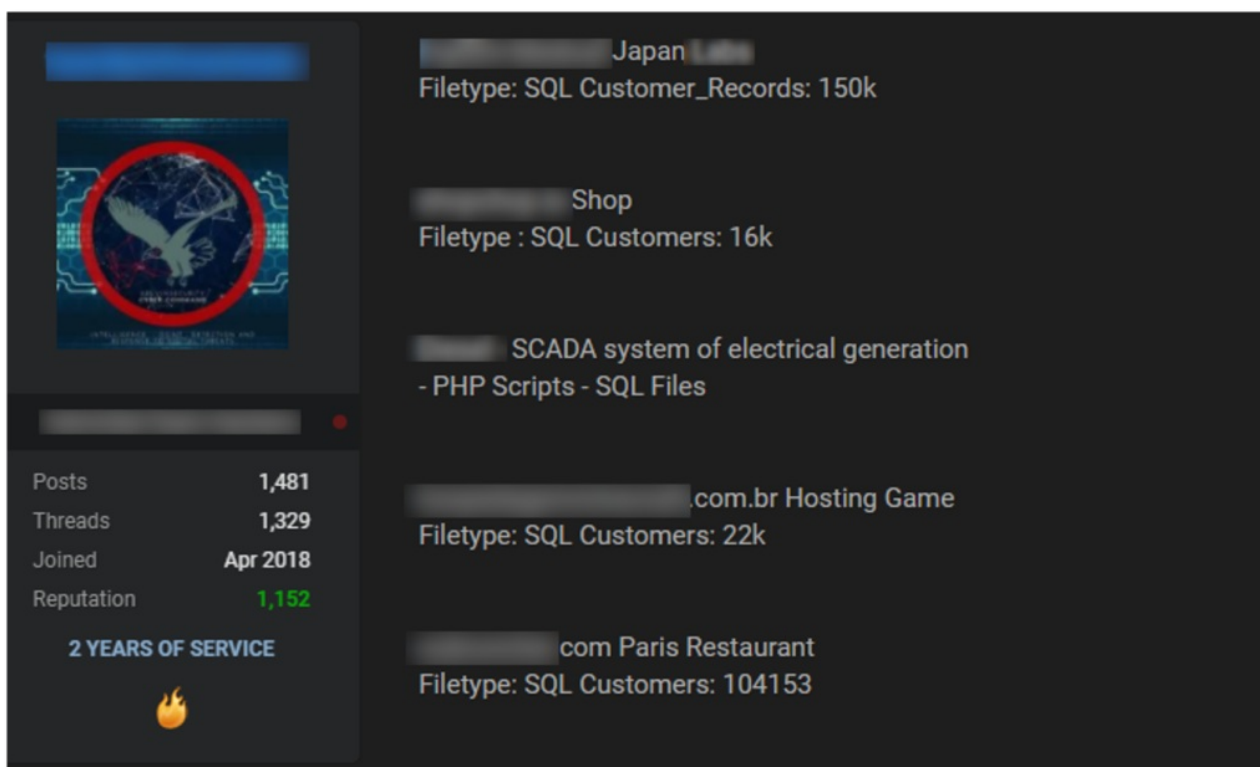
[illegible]

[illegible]

Posts 1,481
Threads 1,329
Joined Apr 2018
Reputation 1,152

2 YEARS OF SERVICE

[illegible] Japan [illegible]
Filetype: SQL Customer_Records: 150k

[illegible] Shop
Filetype : SQL Customers: 16k

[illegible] SCADA system of electrical generation - PHP Scripts - SQL Files

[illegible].com.br Hosting Game
Filetype: SQL Customers: 22k

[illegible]com Paris Restaurant
Filetype: SQL Customers: 104153